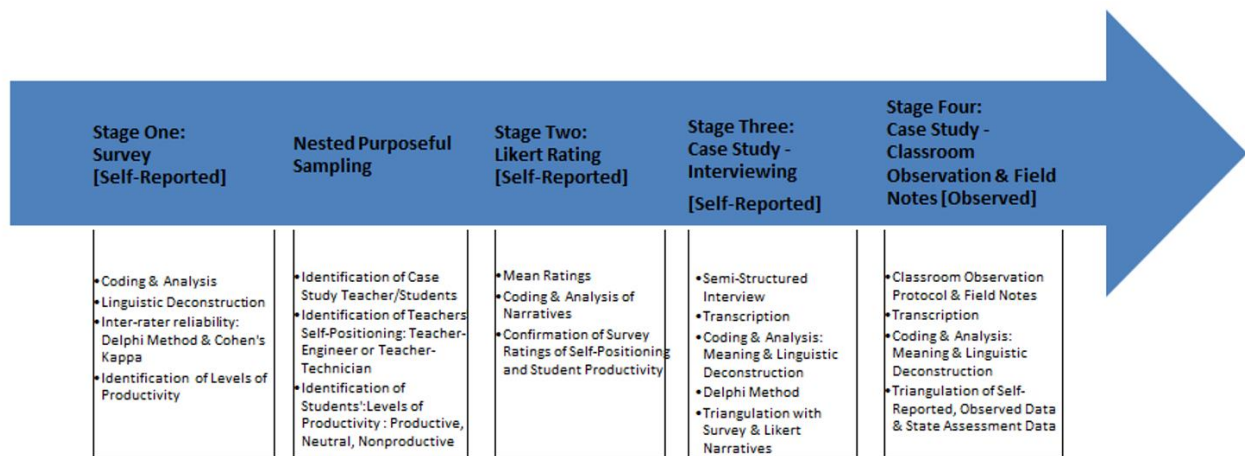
Stage One: Survey [Self-Reported]

Nested Purposeful Sampling

Stage Two: Likert Rating [Self-Reported]

Stage Three: Case Study - Interviewing [Self-Reported]

Stage Four: Case Study - Classroom Observation & Field Notes [Observed]

• Coding & Analysis
• Linguistic Deconstruction
• Inter-rater reliability: Delphi Method & Cohen's Kappa
• Identification of Levels of Productivity

• Identification of Case Study Teacher/Students
• Identification of Teachers Self-Positioning: Teacher-Engineer or Teacher-Technician
• Identification of Students':Levels of Productivity : Productive, Neutral, Nonproductive

• Mean Ratings
• Coding & Analysis of Narratives
• Confirmation of Survey Ratings of Self-Positioning and Student Productivity

• Semi-Structured Interview
• Transcription
• Coding & Analysis: Meaning & Linguistic Deconstruction
• Delphi Method
• Triangulation with Survey & Likert Narratives

• Classroom Observation Protocol & Field Notes
• Transcription
• Coding & Analysis: Meaning & Linguistic Deconstruction
• Triangulation of Self-Reported, Observed Data & State Assessment Data